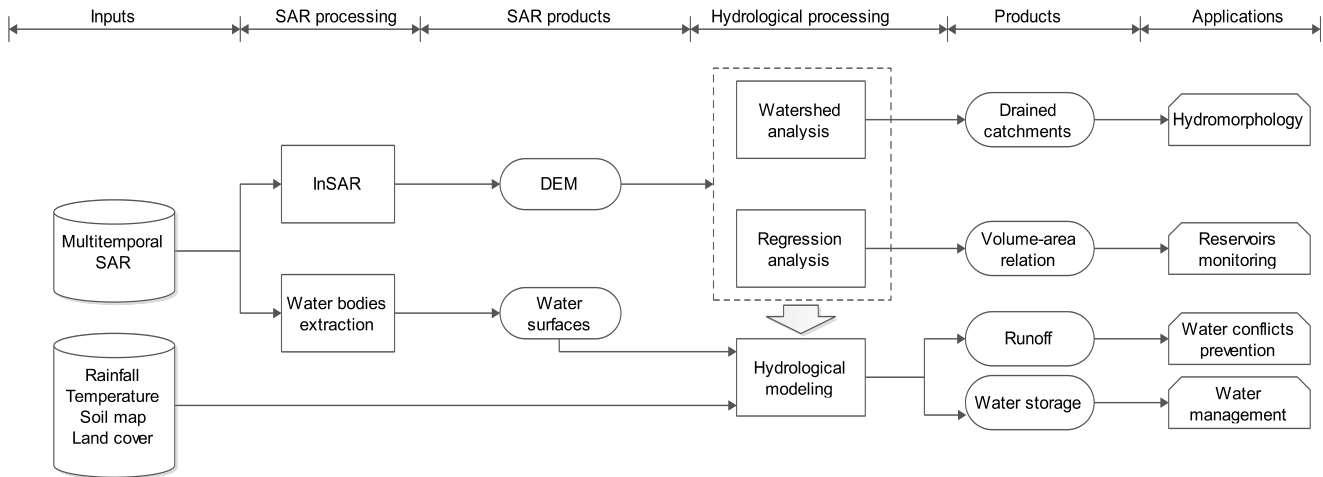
Inputs
SAR processing
SAR products
Hydrological processing
Products
Applications

Watershed analysis
Drained catchments
Hydromorphology

InSAR
DEM

Multitemporal SAR

Regression analysis
Volume-area relation
Reservoirs monitoring

Water bodies extraction
Water surfaces

Runoff
Water conflicts prevention

Rainfall
Temperature
Soil map
Land cover

Hydrological modeling

Water storage
Water management